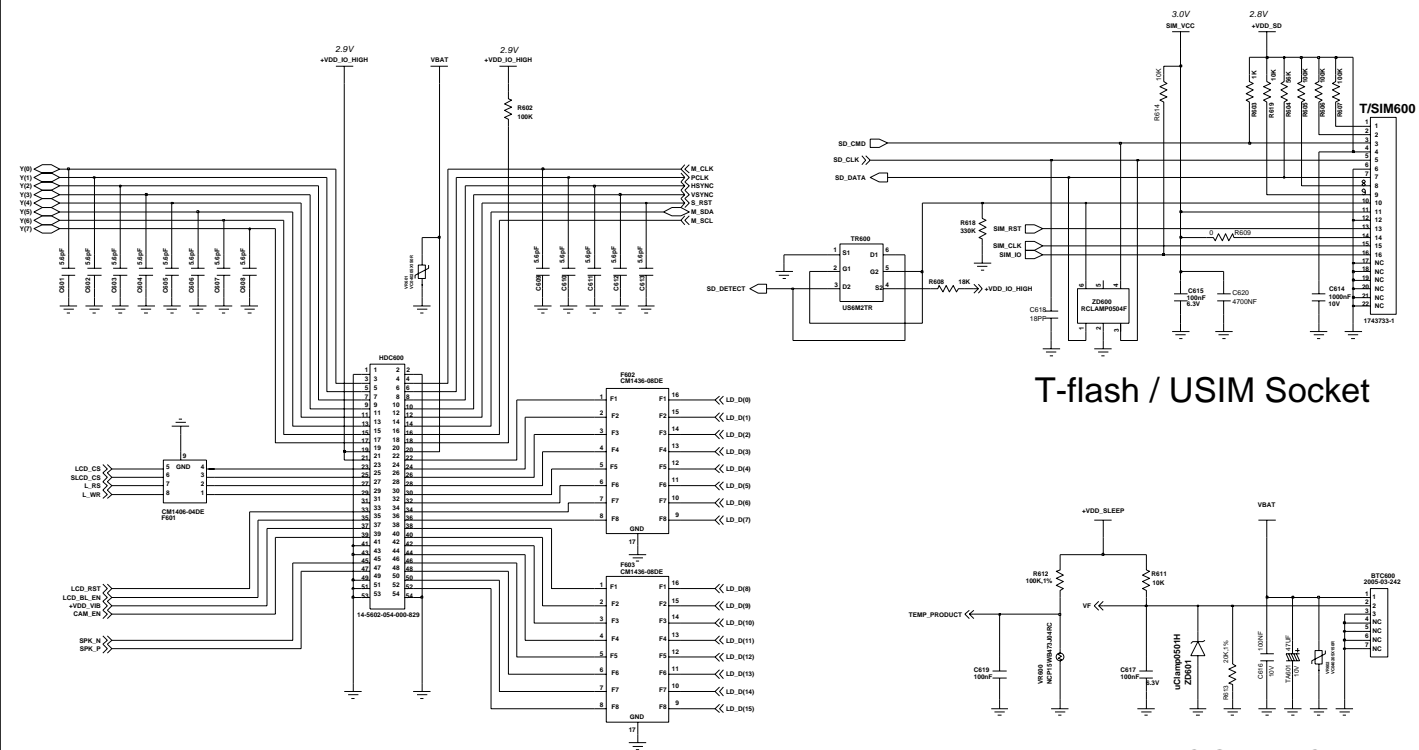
2.9V
+VDD_IO_HIGH
VBAT
2.9V
+VDD_IO_HIGH
R602
100K

Y(0)
Y(1)
Y(2)
Y(3)
Y(4)
Y(5)
Y(6)
Y(7)

5.6pF C601
5.6pF C602
5.6pF C603
5.6pF C604
5.6pF C605
5.6pF C606
5.6pF C607
5.6pF C608

VA601

M_CLK
PCLK
HSYNC
VSYNC
S_RST
M_SDA
M_SCL

5.6pF C609
5.6pF C610
5.6pF C611
5.6pF C612
5.6pF C613

HDC600
1 2
3 4
5 6
7 8
9 10
11 12
13 14
15 16
17 18
19 20
21 22
23 24
25 26
27 28
29 30
31 32
33 34
35 36
37 38
39 40
41 42
43 44
45 46
47 48
49 50
51 52
53 54
14-5602-054-000-829

9
GND
LCD_CS 5 4
SLCD_CS 6 3
L_RS 7 2
L_WR 8 1
CM1406-04DE
F601

LCD_RST
LCD_BL_EN
+VDD_VIB
CAM_EN

SPK_N
SPK_P

F602
CM1436-08DE
1 F1 F1 16 LD_D(0)
2 F2 F2 15 LD_D(1)
3 F3 F3 14 LD_D(2)
4 F4 F4 13 LD_D(3)
5 F5 F5 12 LD_D(4)
6 F6 F6 11 LD_D(5)
7 F7 F7 10 LD_D(6)
8 F8 F8 9 LD_D(7)
GND
17

F603
CM1436-08DE
1 F1 F1 16 LD_D(8)
2 F2 F2 15 LD_D(9)
3 F3 F3 14 LD_D(10)
4 F4 F4 13 LD_D(11)
5 F5 F5 12 LD_D(12)
6 F6 F6 11 LD_D(13)
7 F7 F7 10 LD_D(14)
8 F8 F8 9 LD_D(15)
GND
17

3.0V
SIM_VCC
2.8V
+VDD_SD
10K R614
1K R603
10K R619
56K R604
100K R605
100K R606
100K R607

T/SIM600
SD_CMD
SD_CLK
SD_DATA

TR600
1 S1 D1 6
2 G1 G2 5
3 D2 S2 4
US6M2TR

R618
330K
SIM_RST
SIM_CLK
SIM_IO
0 R609

SD_DETECT
R608 18K +VDD_IO_HIGH

C618
18PF
6 4
ZD600
RCLAMP0504F
C615
100nF
6.3V
C620
4700NF
C614
1000nF
10V

1 2 3 4 5 6 7 8 9 10 11 12 13 14 15 16 17 NC 18 NC 19 NC 20 NC 21 NC 22 NC
1743733-1

T-flash / USIM Socket

+VDD_SLEEP
VBAT
R612
100K,1%
R611
10K
VF
TEMP_PRODUCT
C619
100nF
VR600
NCP15WB473J03RC
C617
100nF
6.3V
uClamp0501H
ZD601
R613 20K,1%
C616 100NF 10V
TA601 47UF 10V
VA602

BTC600
2005-03-242
1
2
3
4 NC
5 NC
6 NC
7 NC